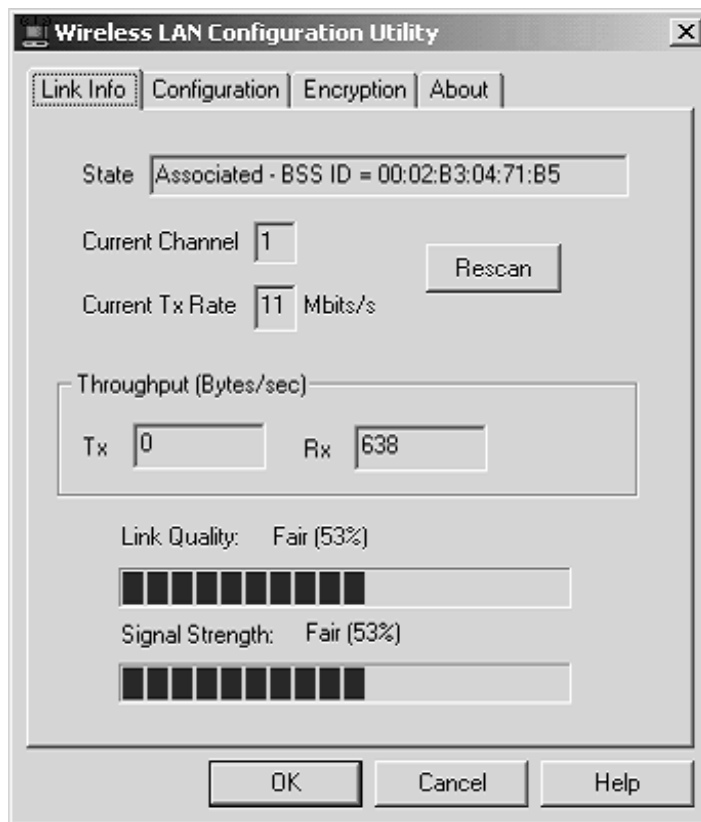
Wireless LAN Configuration Utility

Link Info | Configuration | Encryption | About

State Associated - BSS ID = 00:02:B3:04:71:B5

Current Channel 1

Rescan

Current Tx Rate 11 Mbits/s

Throughput (Bytes/sec)

Tx 0 Rx 638

Link Quality: Fair (53%)

Signal Strength: Fair (53%)

OK Cancel Help